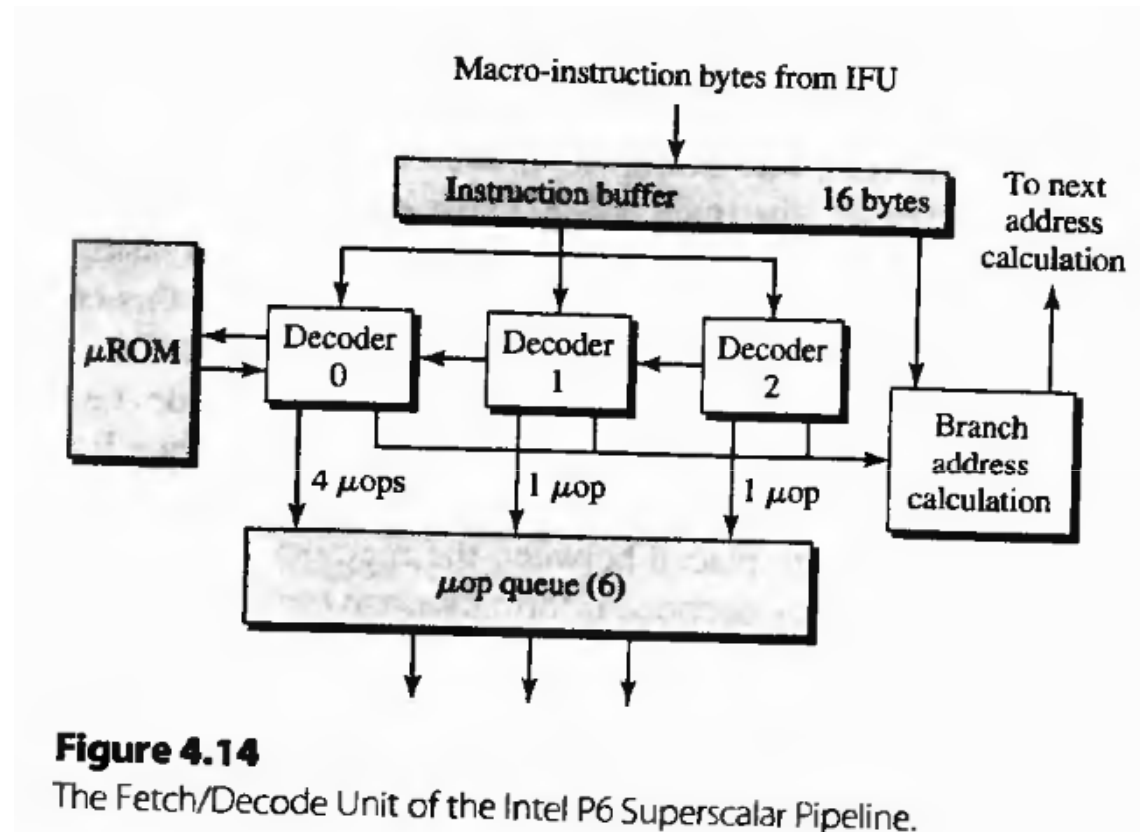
Macro-instruction bytes from IFU

Instruction buffer 16 bytes

To next address calculation

$\mu$ROM

Decoder 0

Decoder 1

Decoder 2

Branch address calculation

4 $\mu$ops

1 $\mu$op

1 $\mu$op

$\mu$op queue (6)

**Figure 4.14**
The Fetch/Decode Unit of the Intel P6 Superscalar Pipeline.